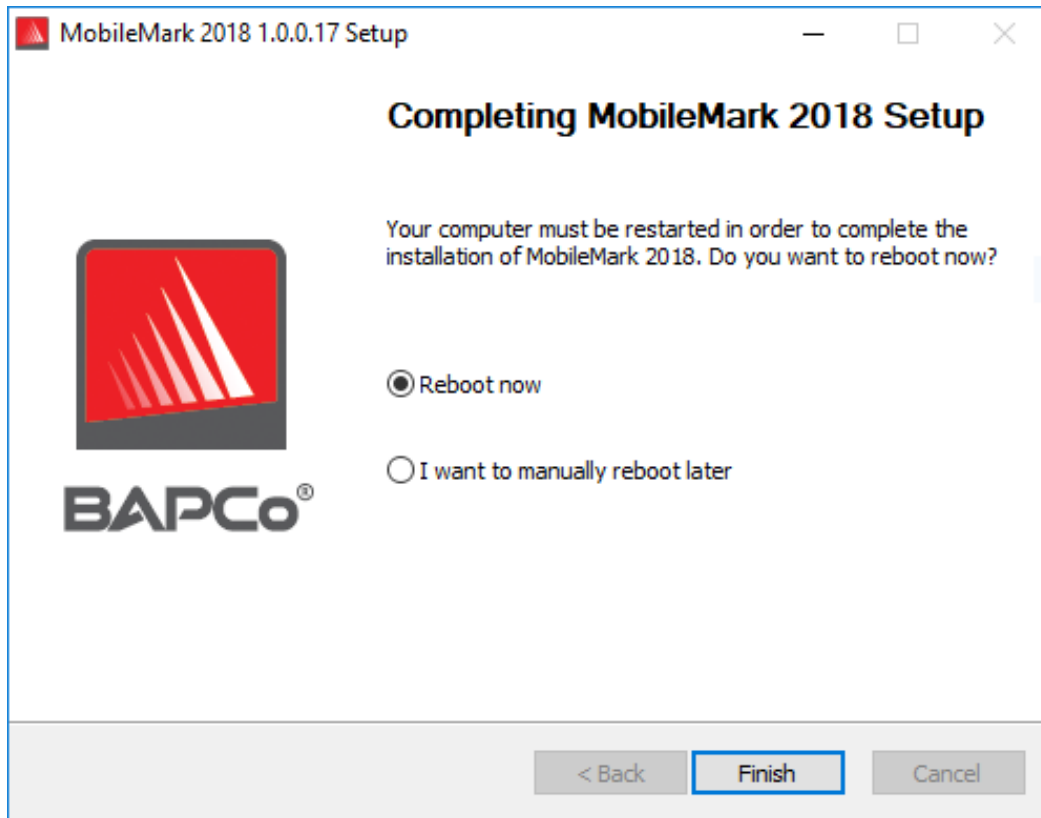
MobileMark 2018 1.0.0.17 Setup

Completing MobileMark 2018 Setup

Your computer must be restarted in order to complete the installation of MobileMark 2018. Do you want to reboot now?

Reboot now

I want to manually reboot later

BAPCo®

< Back

Finish

Cancel